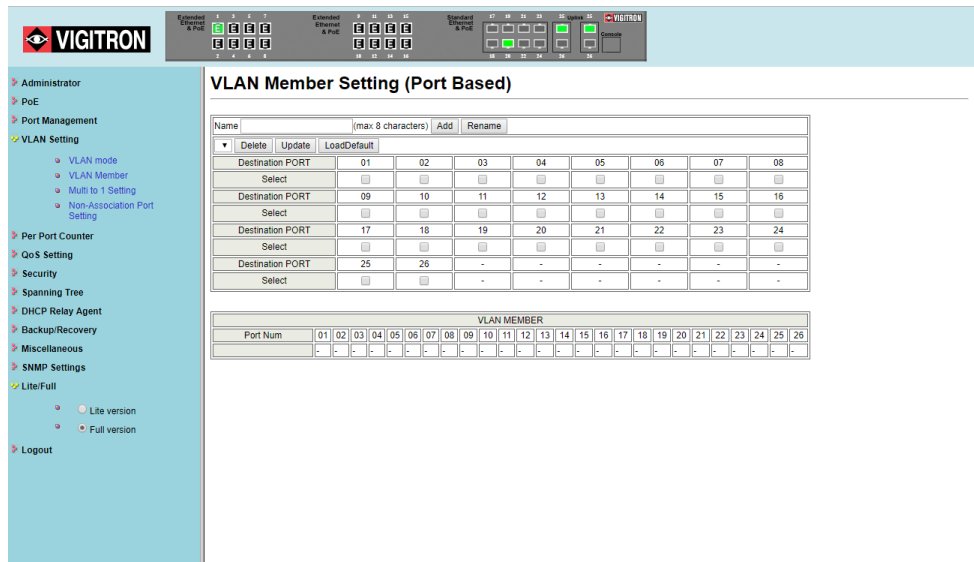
VIGITRON

Extended Ethernet & PoE 1 3 5 7 2 4 6 8
Extended Ethernet & PoE 9 11 13 15 10 12 14 16
Standard Ethernet & PoE 17 19 21 23 18 20 22 24
25 Uplink 26
VIGITRON
Console

Administrator
PoE
Port Management
VLAN Setting
VLAN mode
VLAN Member
Multi to 1 Setting
Non-Association Port Setting
Per Port Counter
QoS Setting
Security
Spanning Tree
DHCP Relay Agent
Backup/Recovery
Miscellaneous
SNMP Settings
Lite/Full
Lite version
Full version
Logout

VLAN Member Setting (Port Based)

Name (max 8 characters) Add Rename

Delete Update LoadDefault

| Destination PORT | 01 | 02 | 03 | 04 | 05 | 06 | 07 | 08 |
|---|---|---|---|---|---|---|---|---|
| Select | | | | | | | | |
| Destination PORT | 09 | 10 | 11 | 12 | 13 | 14 | 15 | 16 |
| Select | | | | | | | | |
| Destination PORT | 17 | 18 | 19 | 20 | 21 | 22 | 23 | 24 |
| Select | | | | | | | | |
| Destination PORT | 25 | 26 | - | - | - | - | - | - |
| Select | | | - | - | - | - | - | - |

VLAN MEMBER

| Port Num | 01 | 02 | 03 | 04 | 05 | 06 | 07 | 08 | 09 | 10 | 11 | 12 | 13 | 14 | 15 | 16 | 17 | 18 | 19 | 20 | 21 | 22 | 23 | 24 | 25 | 26 |
|---|---|---|---|---|---|---|---|---|---|---|---|---|---|---|---|---|---|---|---|---|---|---|---|---|---|---|
| | - | - | - | - | - | - | - | - | - | - | - | - | - | - | - | - | - | - | - | - | - | - | - | - | - | - |